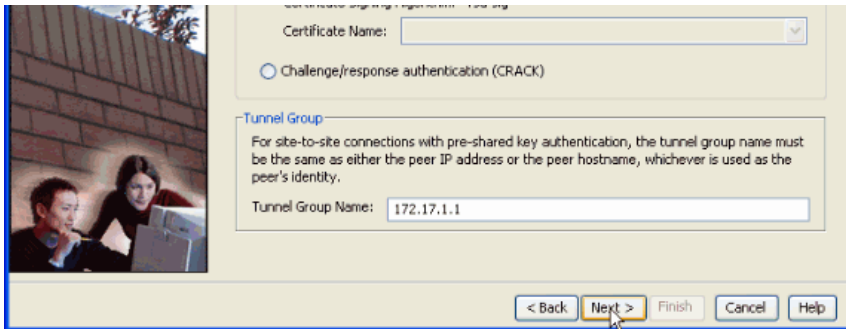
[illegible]

Certificate Name:

Challenge/response authentication (CRACK)

Tunnel Group

For site-to-site connections with pre-shared key authentication, the tunnel group name must be the same as either the peer IP address or the peer hostname, whichever is used as the peer's identity.

Tunnel Group Name: 172.17.1.1

< Back Next > Finish Cancel Help